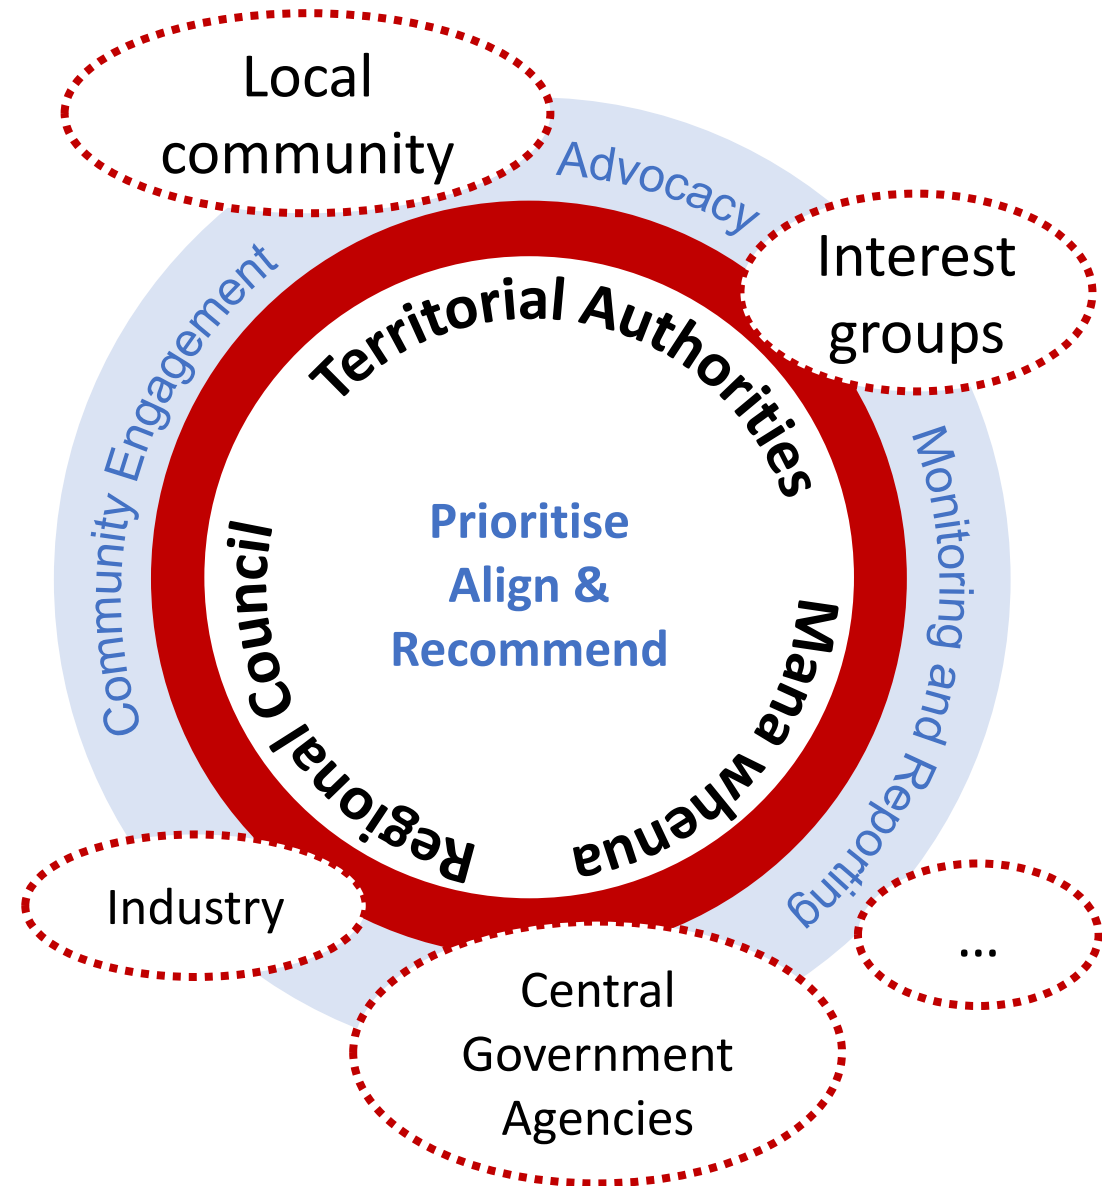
Local community

Advocacy

Interest groups

Community Engagement

Territorial Authorities

Monitoring and Reporting

Regional Council

Prioritise Align & Recommend

Mana Whenua

Industry

Central Government Agencies

...